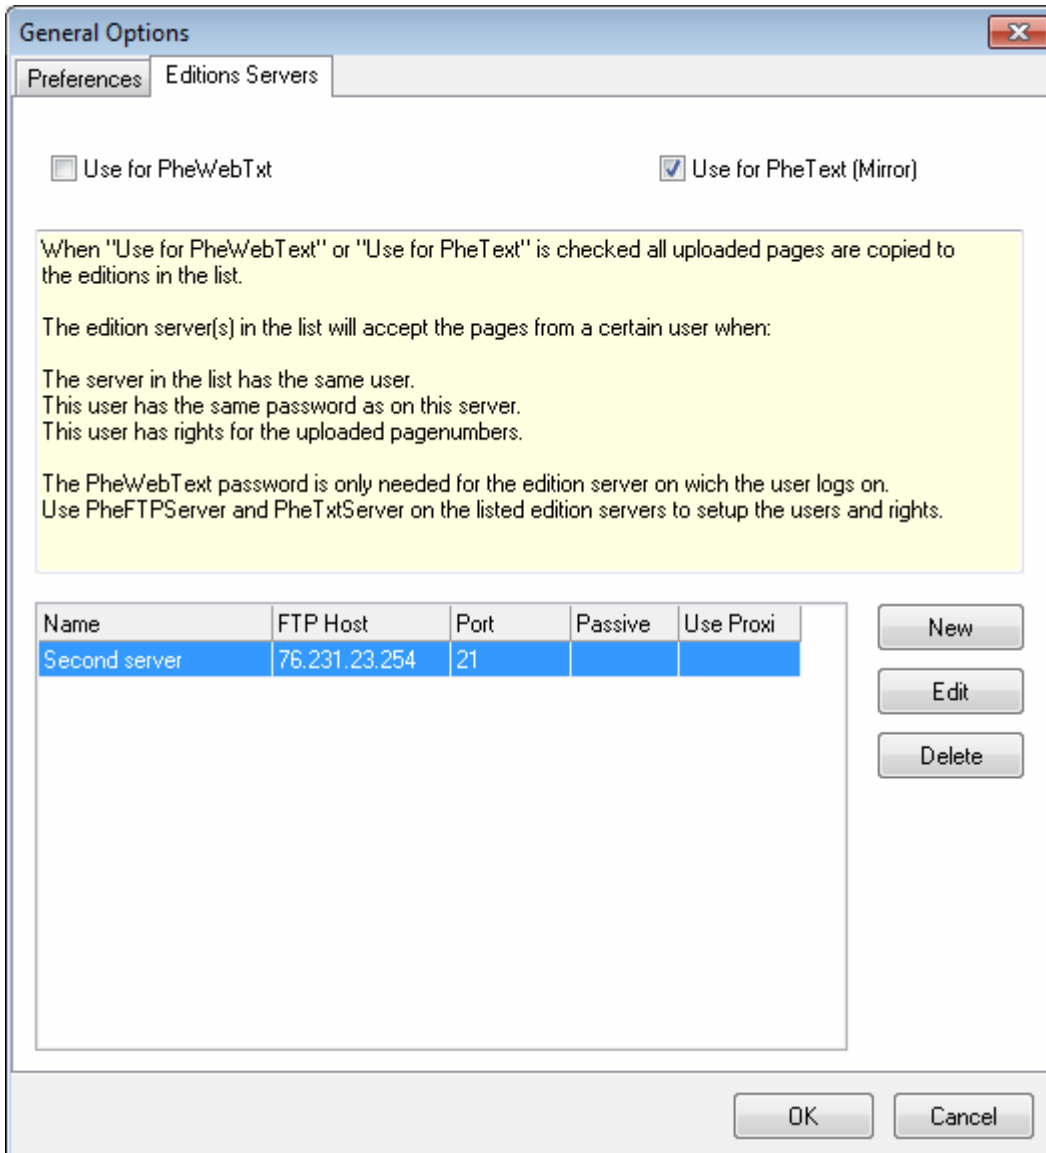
General Options

Preferences | Editions Servers

Use for PheWebTxt

Use for PheText (Mirror)

When "Use for PheWebText" or "Use for PheText" is checked all uploaded pages are copied to the editions in the list.

The edition server(s) in the list will accept the pages from a certain user when:

The server in the list has the same user.
This user has the same password as on this server.
This user has rights for the uploaded pagenumbers.

The PheWebText password is only needed for the edition server on wich the user logs on.
Use PheFTPServer and PheTxtServer on the listed edition servers to setup the users and rights.

| Name | FTP Host | Port | Passive | Use Proxi |
|---|---|---|---|---|
| Second server | 76.231.23.254 | 21 | | |

New

Edit

Delete

OK

Cancel